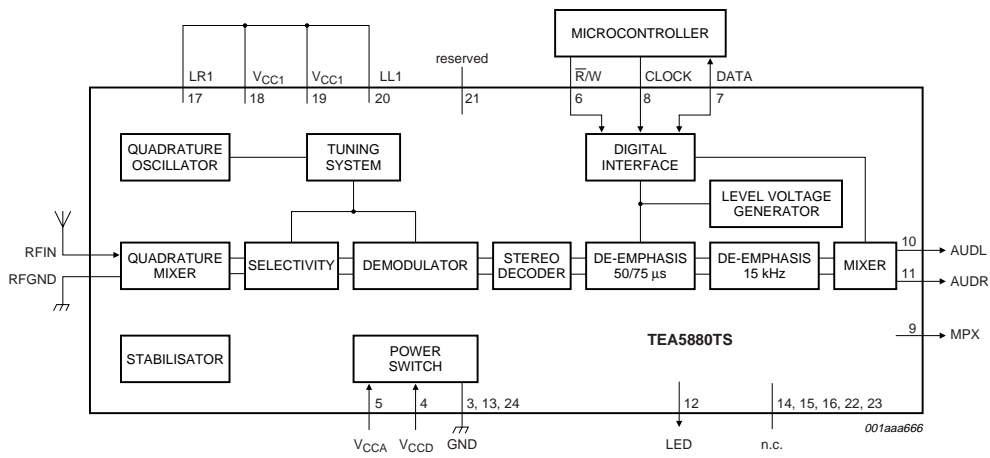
MICROCONTROLLER

LR1 $V_{CC1}$ $V_{CC1}$ LL1 reserved $\overline{R}$/W CLOCK DATA

17 18 19 20 21 6 8 7

QUADRATURE OSCILLATOR

TUNING SYSTEM

DIGITAL INTERFACE

LEVEL VOLTAGE GENERATOR

RFIN

RFGND

QUADRATURE MIXER

SELECTIVITY

DEMODULATOR

STEREO DECODER

DE-EMPHASIS 50/75 μs

DE-EMPHASIS 15 kHz

MIXER

10 AUDL

11 AUDR

9 MPX

TEA5880TS

STABILISATOR

POWER SWITCH

5 4 3, 13, 24 12 14, 15, 16, 22, 23

$V_{CCA}$ $V_{CCD}$ GND LED n.c.

001aaa666